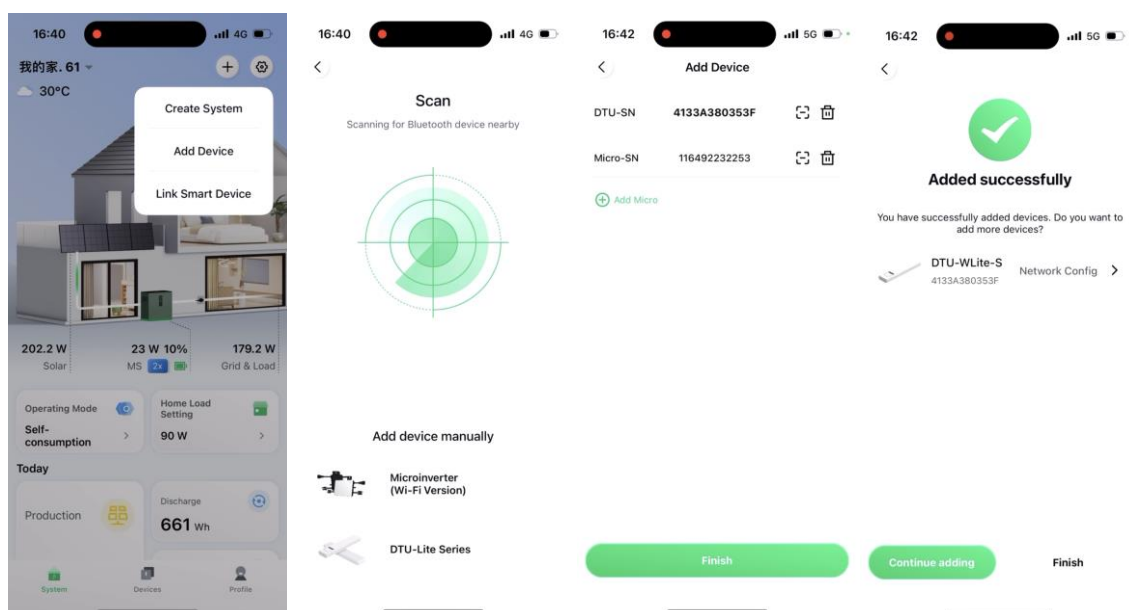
16:40 4G

我的家. 61

30°C

Create System

Add Device

Link Smart Device

202.2 W
Solar

23 W 10%
MS 2x

179.2 W
Grid & Load

Operating Mode
Self-consumption

Home Load Setting
90 W

Today

Production

Discharge
661 Wh

System
Devices
Profile

16:40 4G

Scan

Scanning for Bluetooth device nearby

Add device manually

Microinverter (Wi-Fi Version)

DTU-Lite Series

16:42 5G

Add Device

DTU-SN 4133A380353F

Micro-SN 116492232253

Add Micro

Finish

16:42 5G

Added successfully

You have successfully added devices. Do you want to add more devices?

DTU-WLite-S
4133A380353F

Network Config

Continue adding

Finish